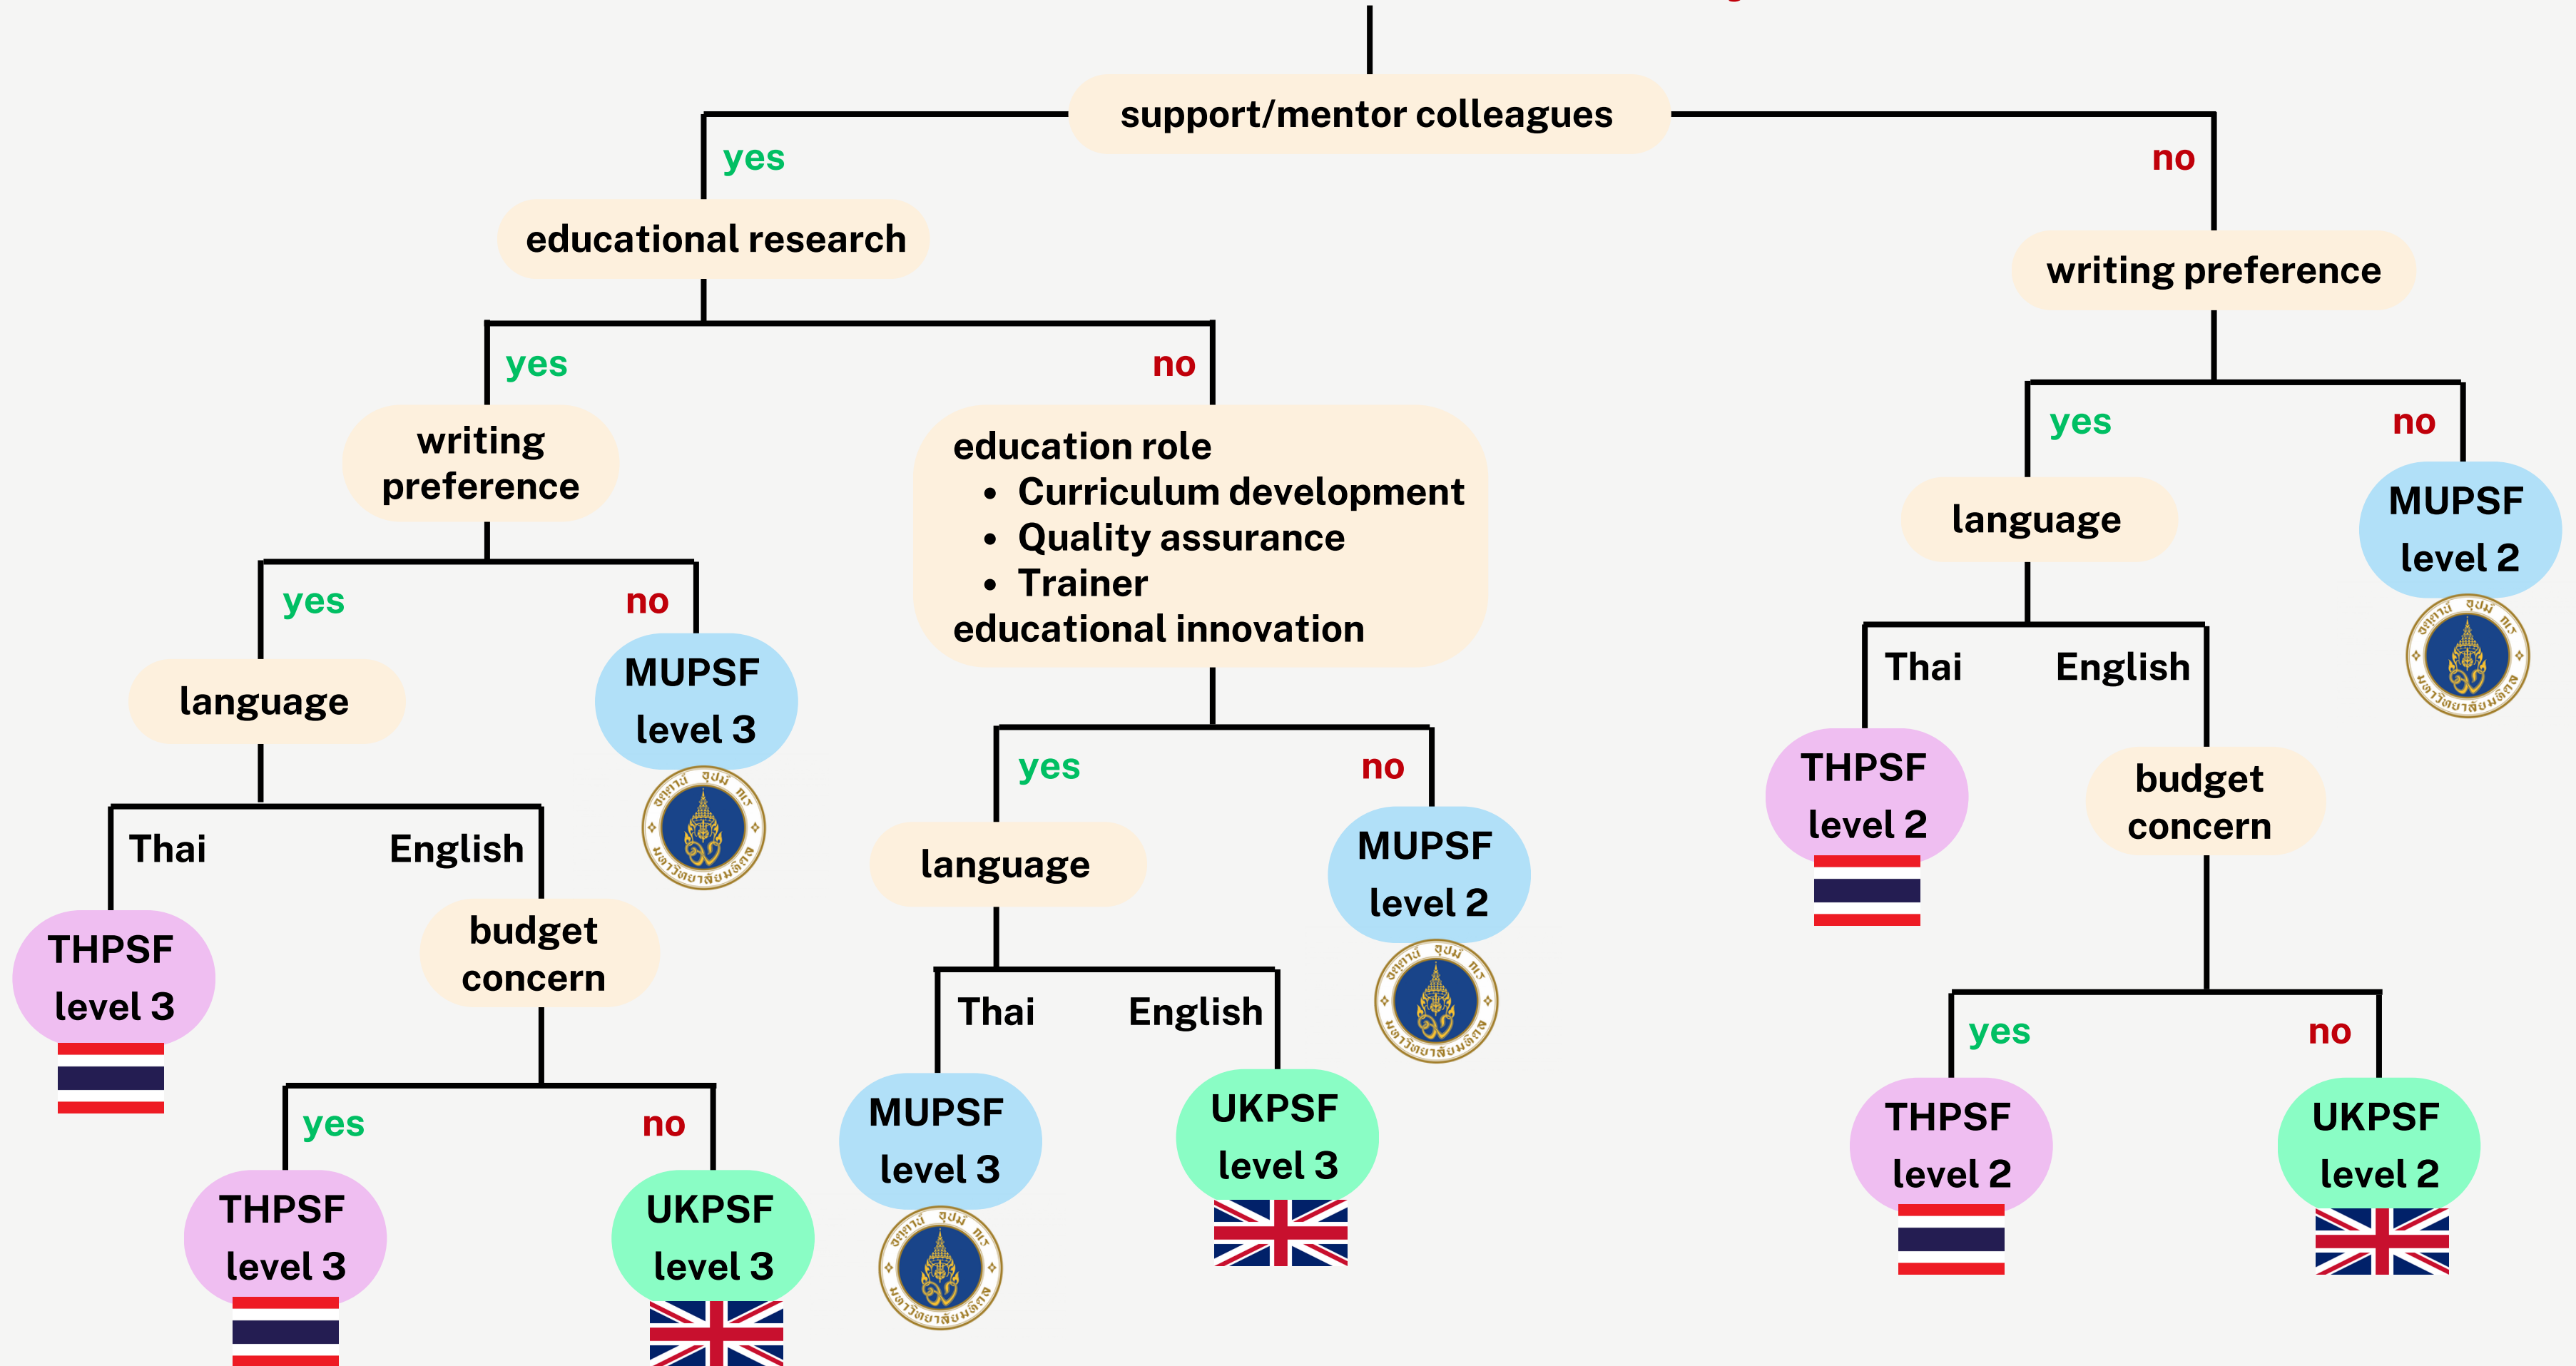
support/mentor colleagues

yes

educational research

yes

writing preference

yes

language

Thai

THPSF level 3

English

budget concern

yes

THPSF level 3

no

UKPSF level 3

no

MUPSF level 3

no

education role
• Curriculum development
• Quality assurance
• Trainer
educational innovation

yes

language

Thai

MUPSF level 3

English

UKPSF level 3

no

MUPSF level 2

no

writing preference

yes

language

Thai

THPSF level 2

English

budget concern

yes

THPSF level 2

no

UKPSF level 2

no

MUPSF level 2